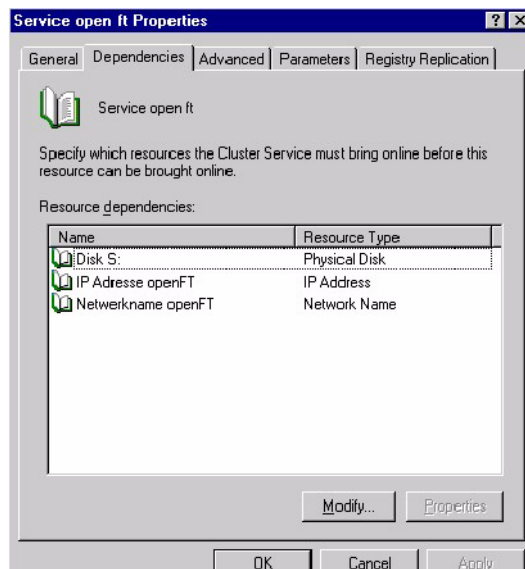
Service open ft Properties

General | Dependencies | Advanced | Parameters | Registry Replication

Service open ft

Specify which resources the Cluster Service must bring online before this resource can be brought online.

Resource dependencies:

| Name | Resource Type |
|---|---|
| Disk S: | Physical Disk |
| IP Adresse openFT | IP Address |
| Netwerkname openFT | Network Name |

Modify... | Properties

OK | Cancel | Apply